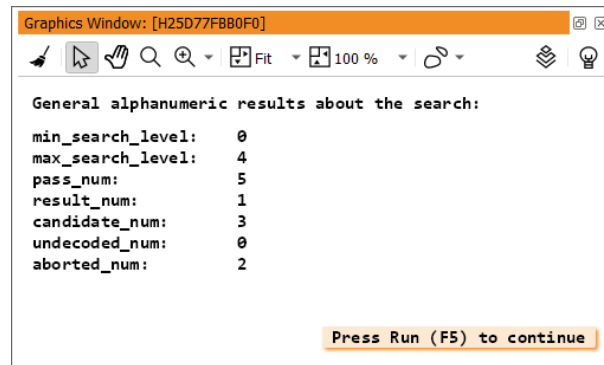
Graphics Window: [H25D77FBB0F0]

Fit 100 %

General alphanumeric results about the search:

min_search_level: 0
max_search_level: 4
pass_num: 5
result_num: 1
candidate_num: 3
undecoded_num: 0
aborted_num: 2

Press Run (F5) to continue